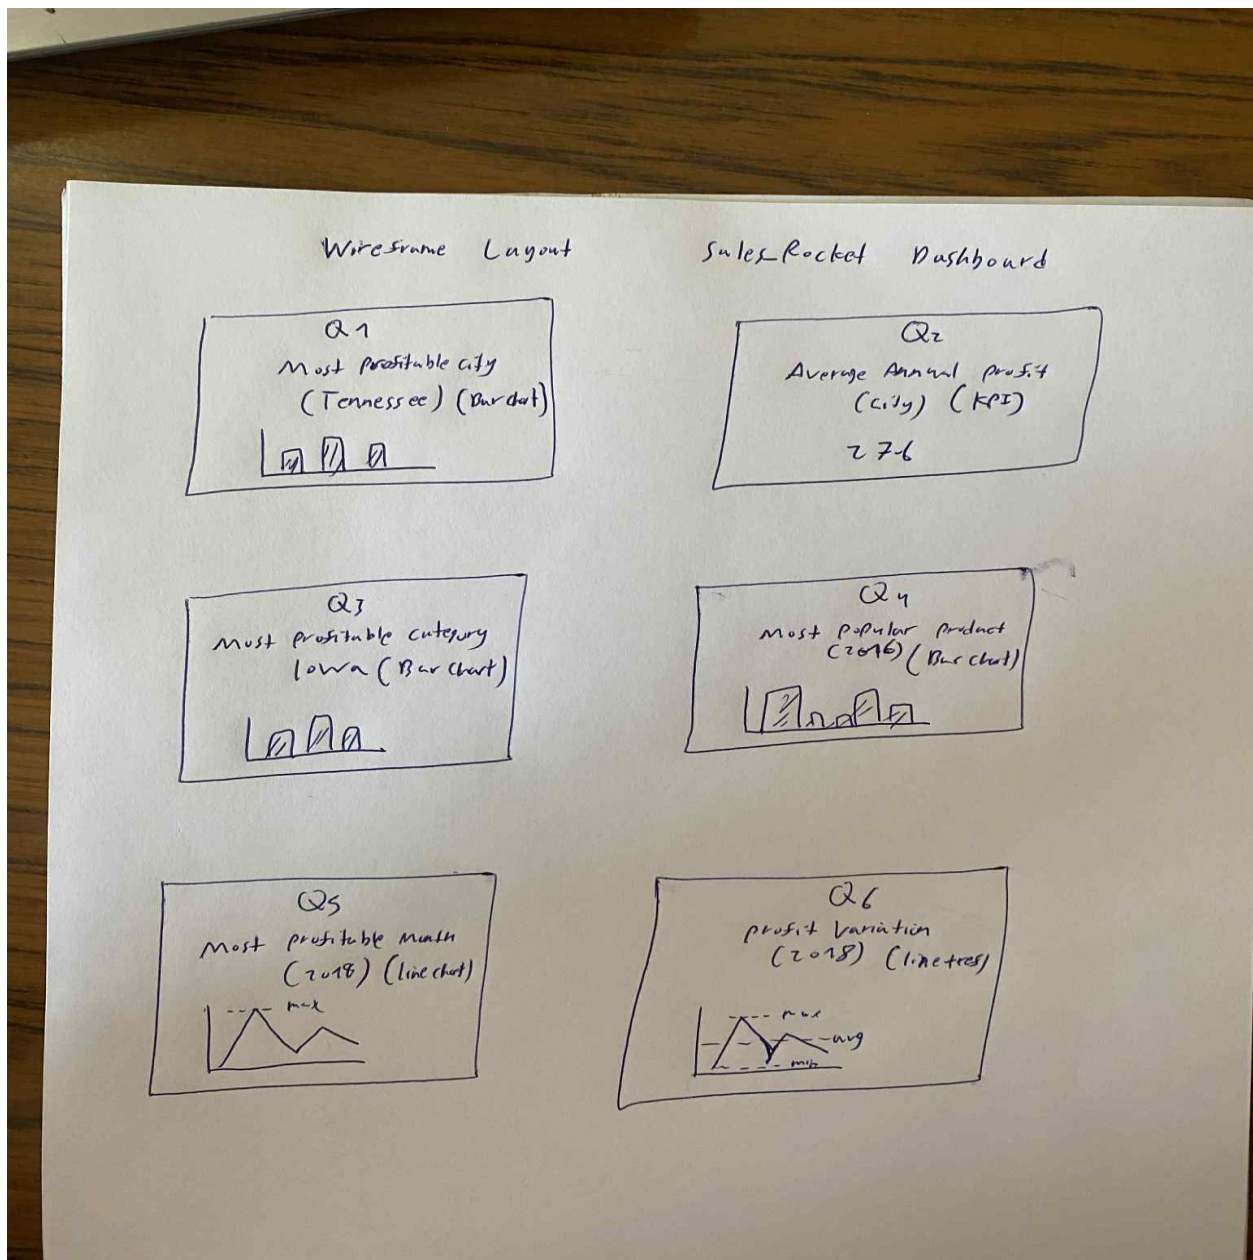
Wireframe Layout Sales_Rocket Dashboard

Q1
Most profitable city
(Tennessee) (Bar chart)

Q2
Average Annual profit
(city) (KPI)
27.6

Q3
Most profitable category
Iowa (Bar chart)

Q4
Most popular product
(2016) (Bar chart)

Q5
Most profitable month
(2018) (line chart)
max

Q6
profit variation
(2018) (linetrees)
max
avg
min